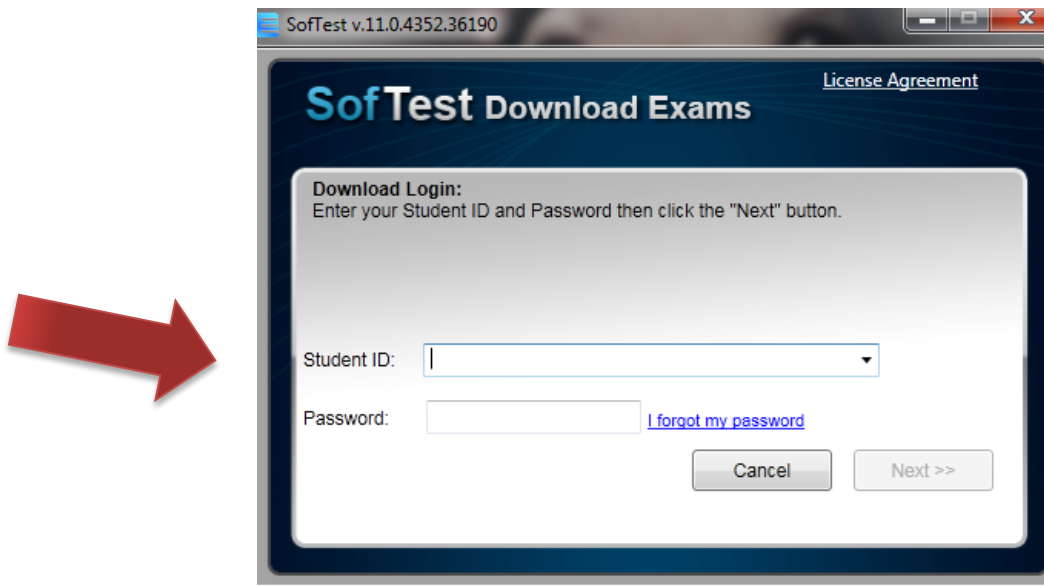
SofTest v.11.0.4352.36190

License Agreement

SofTest Download Exams

Download Login:
Enter your Student ID and Password then click the "Next" button.

Student ID:

Password:

I forgot my password

Cancel

Next >>